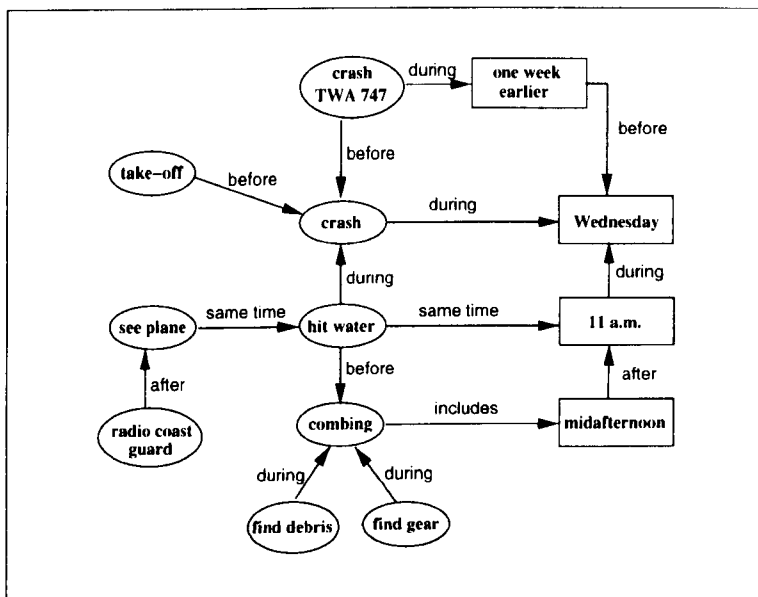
crash TWA 747
during
one week earlier
before
before
take-off
before
crash
during
Wednesday
during
during
see plane
same time
hit water
same time
11 a.m.
after
before
radio coast guard
combing
includes
midafternoon
after
during
during
find debris
find gear